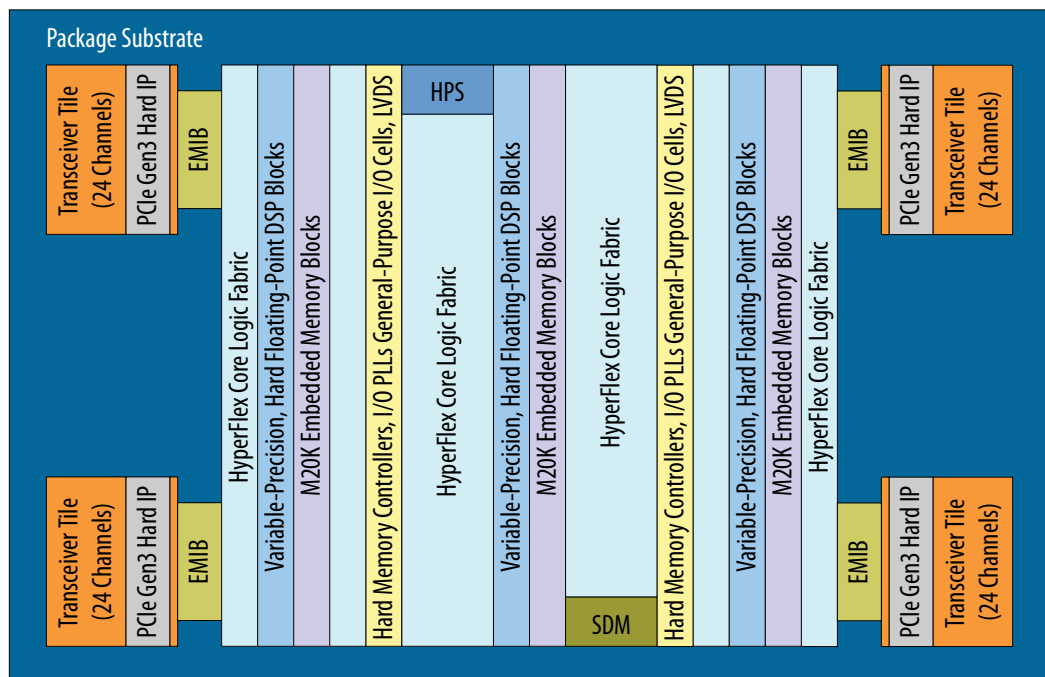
Package Substrate

Transceiver Tile (24 Channels)
PCIe Gen3 Hard IP
EMIB

Transceiver Tile (24 Channels)
PCIe Gen3 Hard IP
EMIB

HyperFlex Core Logic Fabric
Variable-Precision, Hard Floating-Point DSP Blocks
M20K Embedded Memory Blocks
Hard Memory Controllers, I/O PLLs General-Purpose I/O Cells, LVDS
HPS
HyperFlex Core Logic Fabric
Variable-Precision, Hard Floating-Point DSP Blocks
M20K Embedded Memory Blocks
HyperFlex Core Logic Fabric
SDM
Hard Memory Controllers, I/O PLLs General-Purpose I/O Cells, LVDS
Variable-Precision, Hard Floating-Point DSP Blocks
M20K Embedded Memory Blocks
HyperFlex Core Logic Fabric

EMIB
PCIe Gen3 Hard IP
Transceiver Tile (24 Channels)

EMIB
PCIe Gen3 Hard IP
Transceiver Tile (24 Channels)